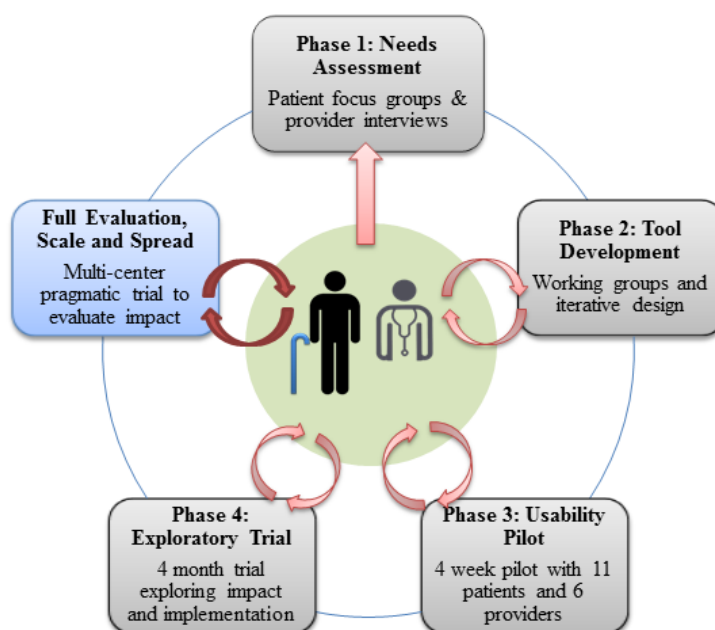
Phase 1: Needs Assessment
Patient focus groups & provider interviews

Phase 2: Tool Development
Working groups and iterative design

Phase 3: Usability Pilot
4 week pilot with 11 patients and 6 providers

Phase 4: Exploratory Trial
4 month trial exploring impact and implementation

Full Evaluation, Scale and Spread
Multi-center pragmatic trial to evaluate impact